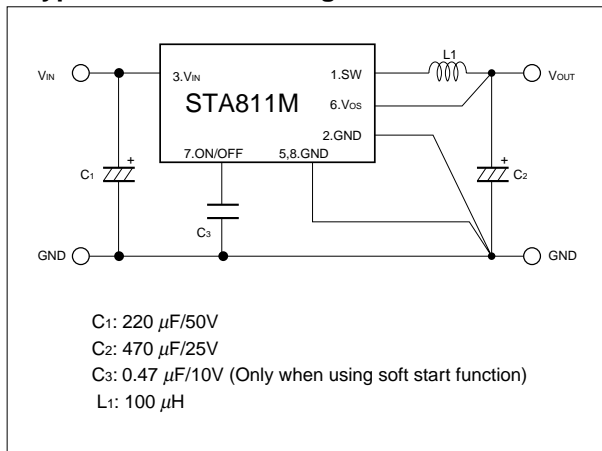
$V_{IN}$

3.$V_{IN}$

STA811M

1.SW

6.$V_{OS}$

2.GND

7.ON/OFF

5,8.GND

L1

$V_{OUT}$

+

$C_1$

+

$C_2$

$C_3$

GND

GND

$C_1$: 220 $\mu$F/50V

$C_2$: 470 $\mu$F/25V

$C_3$: 0.47 $\mu$F/10V (Only when using soft start function)

$L_1$: 100 $\mu$H